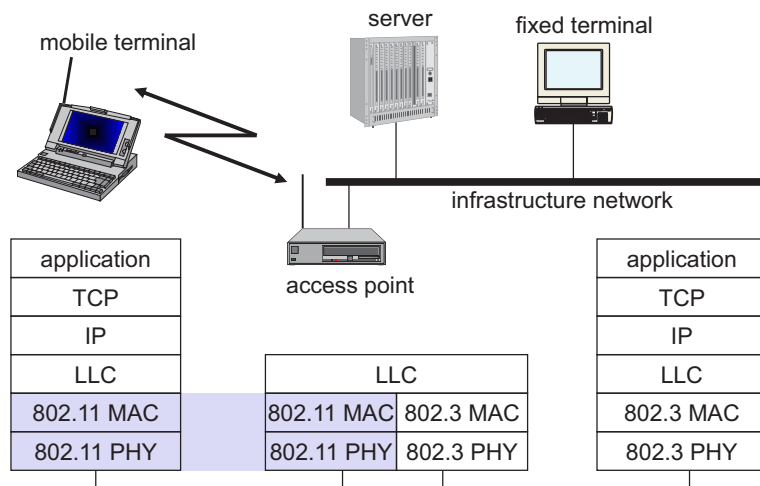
mobile terminal

server

fixed terminal

infrastructure network

access point

| application |
|---|
| TCP |
| IP |
| LLC |
| 802.11 MAC |
| 802.11 PHY |

| LLC | |
|---|---|
| 802.11 MAC | 802.3 MAC |
| 802.11 PHY | 802.3 PHY |

| application |
|---|
| TCP |
| IP |
| LLC |
| 802.3 MAC |
| 802.3 PHY |